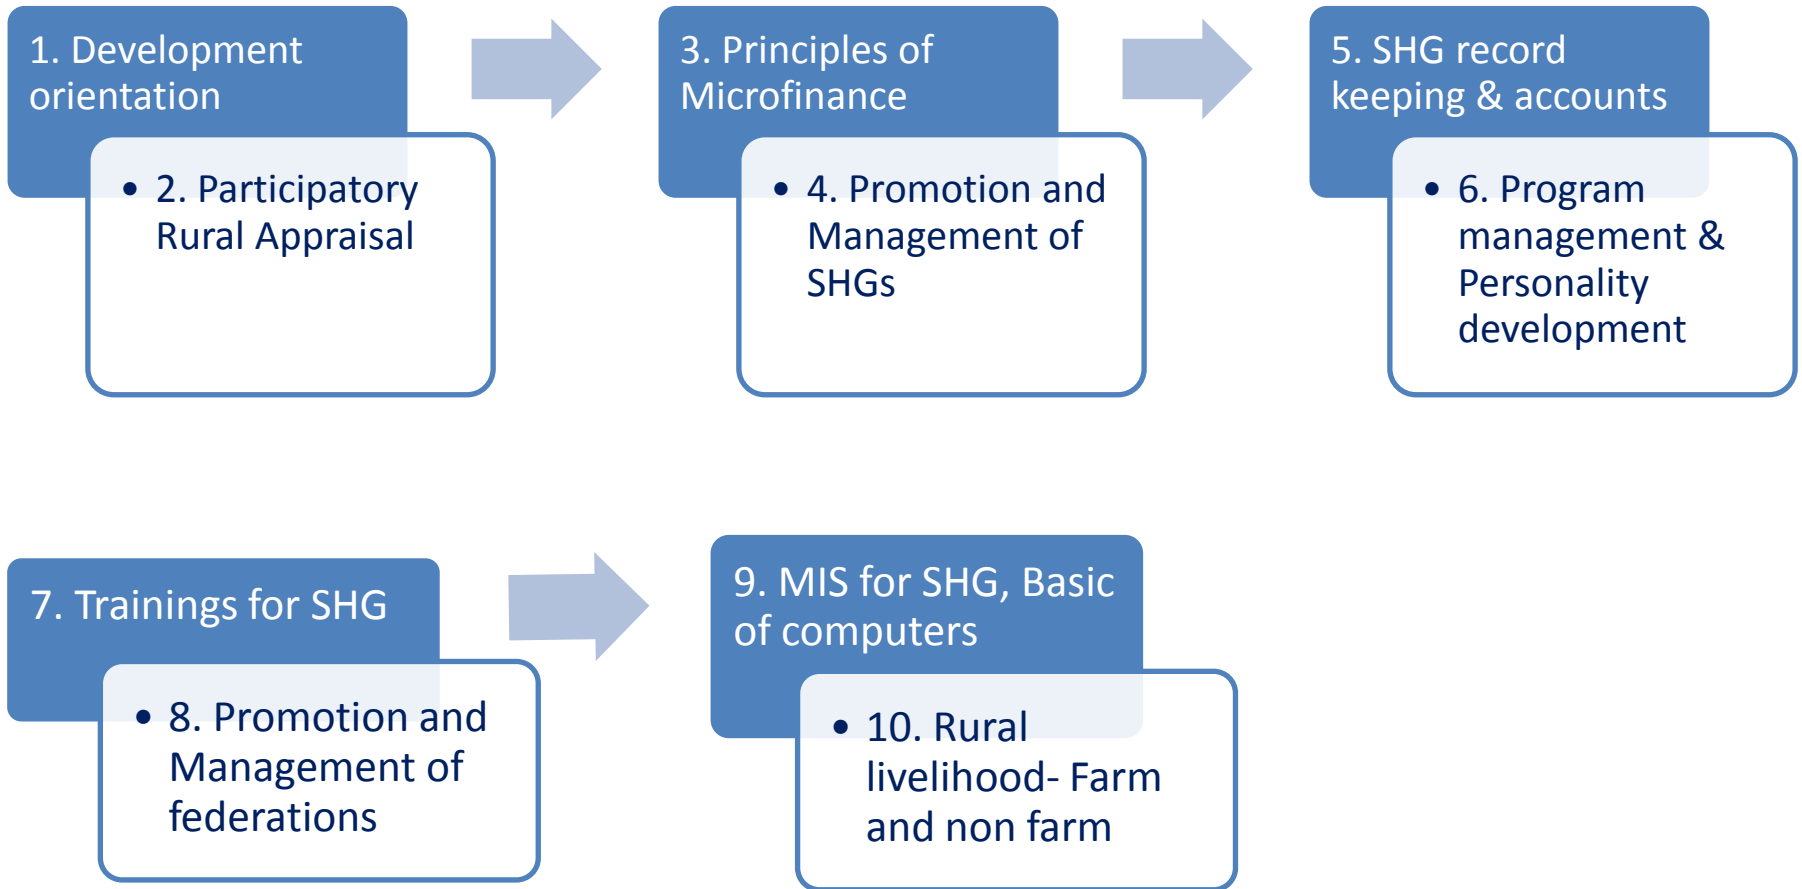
1. Development orientation

• 2. Participatory Rural Appraisal

3. Principles of Microfinance

• 4. Promotion and Management of SHGs

5. SHG record keeping & accounts

• 6. Program management & Personality development

7. Trainings for SHG

• 8. Promotion and Management of federations

9. MIS for SHG, Basic of computers

• 10. Rural livelihood- Farm and non farm